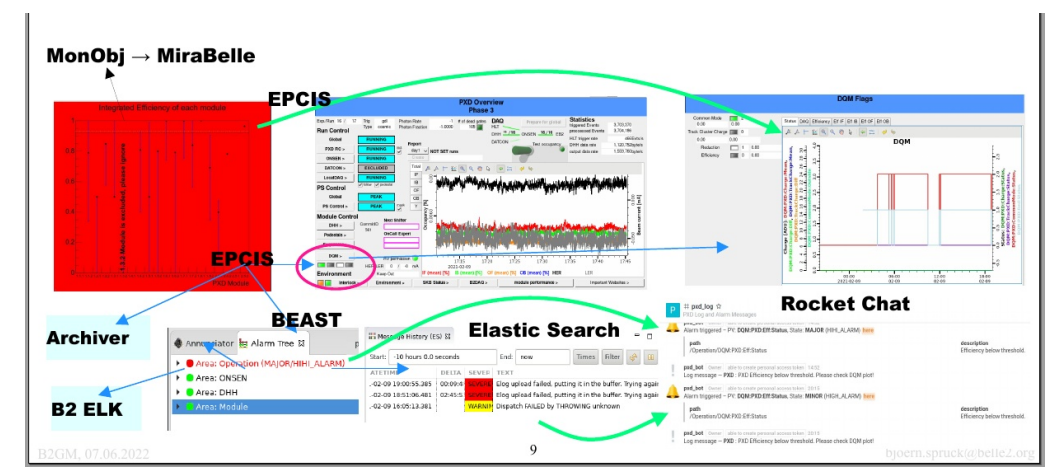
MonObj → MiraBelle

EPCIS

Integrated Efficiency of each module

PXD Overview
Phase 3

Run Control

PS Control

Module Control

Environment

DQM Flags

DQM

EPCIS

BEAST

Archiver

Elastic Search

Rocket Chat

pxd_log
PXD Log and Alarm Messages

Alarm triggered -- PV: DQM:PXD:Eff:Status, State: MAJOR (HIHI_ALARM)

path
/Operation/DQM:PXD:Eff:Status

description
Efficiency below threshold.

Log message -- PXD : PXD Efficiency below threshold. Please check DQM plot!

Alarm triggered -- PV: DQM:PXD:Eff:Status, State: MINOR (HIGH_ALARM)

path
/Operation/DQM:PXD:Eff:Status

description
Efficiency below threshold.

Log message -- PXD : PXD Efficiency below threshold. Please check DQM plot!

Annunciator | Alarm Tree

Area: Operation (MAJOR/HIHI_ALARM)
Area: ONSEN
Area: DHH
Area: Module

Message History (ES)

Start: -10 hours 0.0 seconds End: now Times Filter

ATETIM | DELTA | SEVER | TEXT
-02-09 19:00:55.385 | 00:09:4 | SEVERE | Elog upload failed, putting it in the buffer. Trying agai
-02-09 18:51:06.481 | 02:45:5 | SEVERE | Elog upload failed, putting it in the buffer. Trying agai
-02-09 16:05:13.381 | | WARNI | Dispatch FAILED by THROWING unknown

B2 ELK

B2GM, 07.06.2022

9

bjoern.spruck@belle2.org